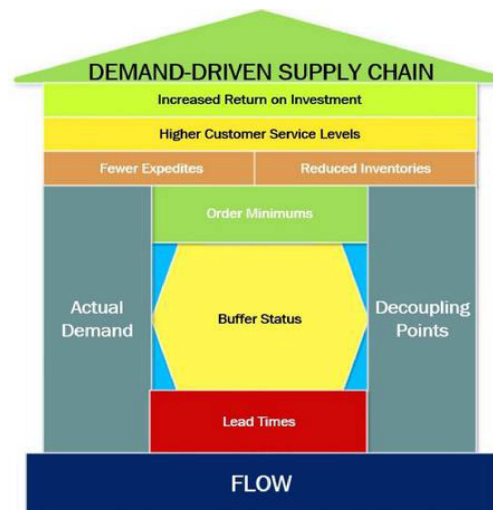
DEMAND-DRIVEN SUPPLY CHAIN

Increased Return on Investment

Higher Customer Service Levels

Fewer Expedites

Reduced Inventories

Actual Demand

Order Minimums

Buffer Status

Lead Times

Decoupling Points

FLOW